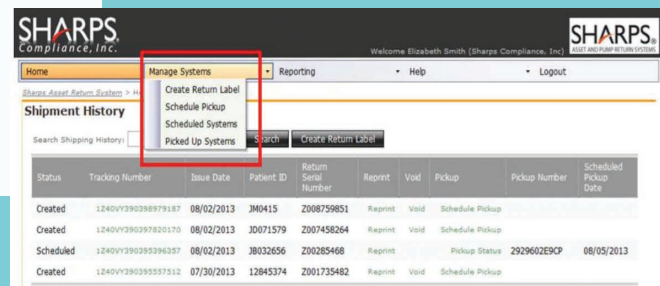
SHARPS Compliance, Inc.

Welcome Elizabeth Smith (Sharps Compliance, Inc)

SHARPS ASSET AND PUMP RETURN SYSTEMS

Home | Manage Systems | Reporting | Help | Logout

Create Return Label
Schedule Pickup
Scheduled Systems
Picked Up Systems

Sharps Asset Return System > H

Shipment History

Search Shipping History: Search Create Return Label

| Status | Tracking Number | Issue Date | Patient ID | Return Serial Number | Reprint | Void | Pickup | Pickup Number | Scheduled Pickup Date |
|---|---|---|---|---|---|---|---|---|---|
| Created | 1Z40VY390398979187 | 08/02/2013 | JM0415 | Z008759851 | Reprint | Void | Schedule Pickup | | |
| Created | 1Z40VY390397820170 | 08/02/2013 | JD071579 | Z007458264 | Reprint | Void | Schedule Pickup | | |
| Scheduled | 1Z40VY390395396357 | 08/02/2013 | JB032656 | Z00285468 | Reprint | | Pickup Status | 2929602E9CP | 08/05/2013 |
| Created | 1Z40VY390395557512 | 07/30/2013 | 12845374 | Z001735482 | Reprint | Void | Schedule Pickup | | |